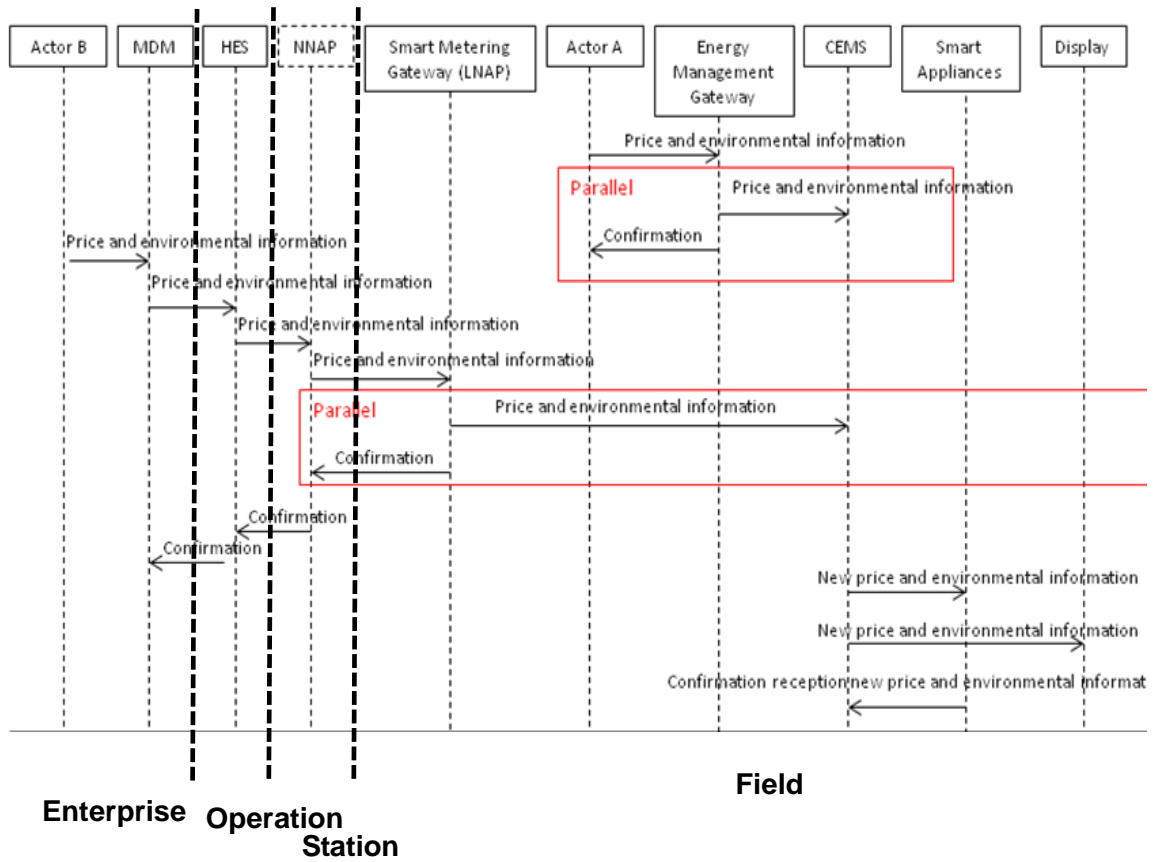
Actor B
MDM
HES
NNAP
Smart Metering Gateway (LNAP)
Actor A
Energy Management Gateway
CEMS
Smart Appliances
Display

Price and environmental information
Parallel
Price and environmental information
Confirmation
Price and environmental information
Price and environmental information
Price and environmental information
Price and environmental information
Parallel
Price and environmental information
Confirmation
Confirmation
Confirmation
New price and environmental information
New price and environmental information
Confirmation reception new price and environmental informat

Enterprise
Operation
Station
Field